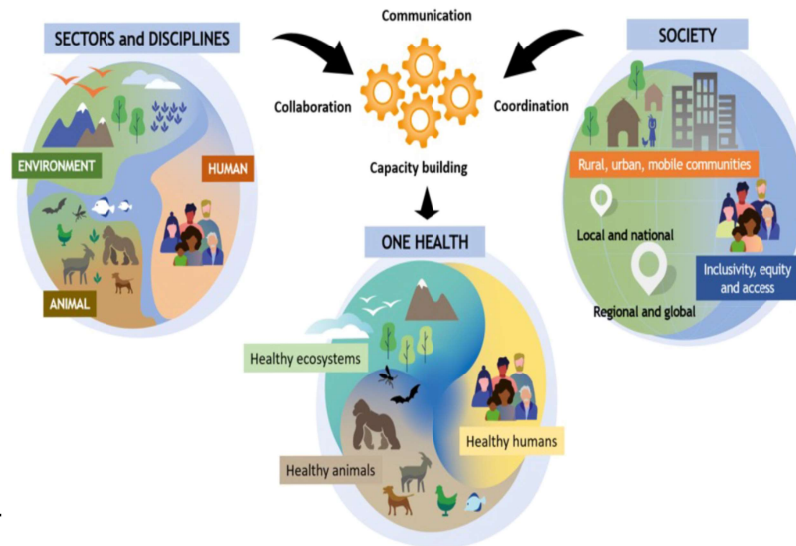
SECTORS and DISCIPLINES

ENVIRONMENT

HUMAN

ANIMAL

Communication

Collaboration

Coordination

Capacity building

SOCIETY

Rural, urban, mobile communities

Local and national

Inclusivity, equity and access

Regional and global

ONE HEALTH

Healthy ecosystems

Healthy humans

Healthy animals